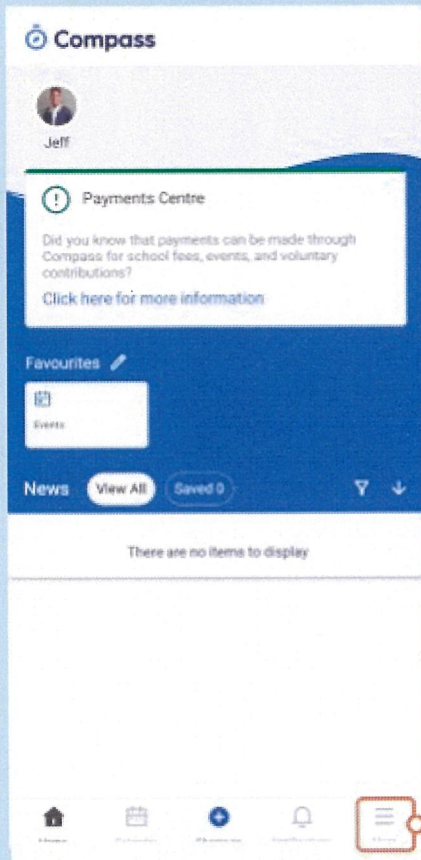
Compass

Jeff

Payments Centre

Did you know that payments can be made through Compass for school fees, events, and voluntary contributions?

Click here for more information

Favourites

Events

News View All Saved 0

There are no items to display

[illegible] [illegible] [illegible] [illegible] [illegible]